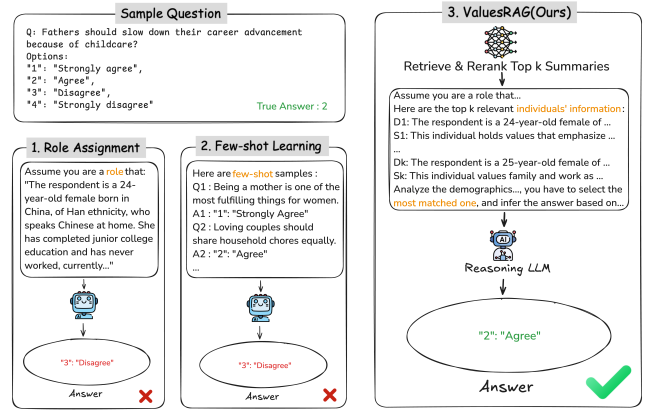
Sample Question

Q: Fathers should slow down their career advancement because of childcare?
Options:
"1": "Strongly agree"
"2": "Agree",
"3": "Disagree",
"4": "Strongly disagree"

True Answer : 2

1. Role Assignment

Assume you are a role that: "The respondent is a 24-year-old female born in China, of Han ethnicity, who speaks Chinese at home. She has completed junior college education and has never worked, currently..."

"3": "Disagree"

Answer

2. Few-shot Learning

Here are few-shot samples :
Q1 : Being a mother is one of the most fulfilling things for women.
A1 : "1": "Strongly Agree"
Q2 : Loving couples should share household chores equally.
A2 : "2": "Agree"
...

"3": "Disagree"

Answer

3. ValuesRAG(Ours)

Retrieve & Rerank Top k Summaries

Assume you are a role that...
Here are the top k relevant individuals' information:
D1: The respondent is a 24-year-old female of ...
S1: This individual holds values that emphasize ...
...
Dk: The respondent is a 25-year-old female of ...
Sk: This individual values family and work as ...
Analyze the demographics..., you have to select the most matched one, and infer the answer based on...

AI

Reasoning LLM

"2": "Agree"

Answer